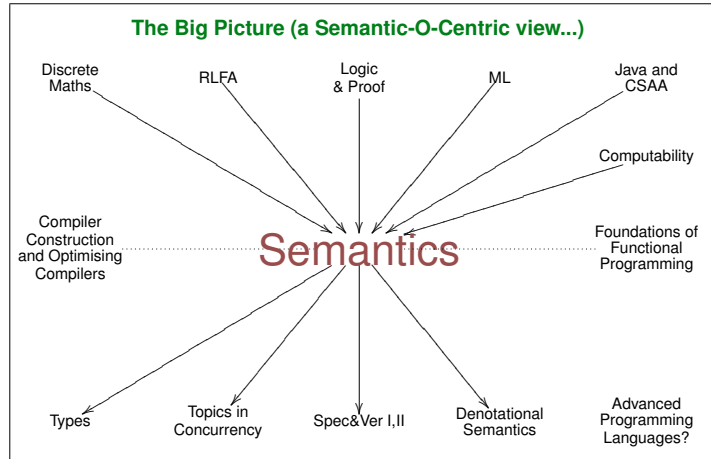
The Big Picture (a Semantic-O-Centric view...)

Discrete Maths

RLFA

Logic & Proof

ML

Java and CSAA

Computability

Compiler Construction and Optimising Compilers

Semantics

Foundations of Functional Programming

Types

Topics in Concurrency

Spec&Ver I,II

Denotational Semantics

Advanced Programming Languages?